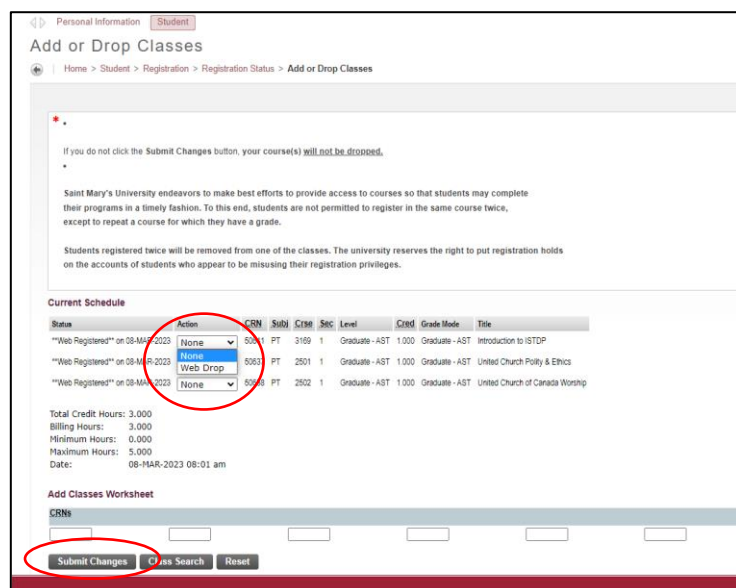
Personal Information Student

Add or Drop Classes

Home > Student > Registration > Registration Status > Add or Drop Classes

* •

If you do not click the Submit Changes button, your course(s) will not be dropped.

•

Saint Mary's University endeavors to make best efforts to provide access to courses so that students may complete their programs in a timely fashion. To this end, students are not permitted to register in the same course twice, except to repeat a course for which they have a grade.

Students registered twice will be removed from one of the classes. The university reserves the right to put registration holds on the accounts of students who appear to be misusing their registration privileges.

Current Schedule

| Status | Action | CRN | Subj | Crse | Sec | Level | Cred | Grade Mode | Title |
|---|---|---|---|---|---|---|---|---|---|
| **Web Registered** on 08-MAR-2023 | None | 50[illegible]1 | PT | 3169 | 1 | Graduate - AST | 1.000 | Graduate - AST | Introduction to ISTDP |
| **Web Registered** on 08-MAR-2023 | None / Web Drop | 5063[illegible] | PT | 2501 | 1 | Graduate - AST | 1.000 | Graduate - AST | United Church Polity & Ethics |
| **Web Registered** on 08-MAR-2023 | None | 50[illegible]8 | PT | 2502 | 1 | Graduate - AST | 1.000 | Graduate - AST | United Church of Canada Worship |

Total Credit Hours: 3.000
Billing Hours: 3.000
Minimum Hours: 0.000
Maximum Hours: 5.000
Date: 08-MAR-2023 08:01 am

Add Classes Worksheet

CRNs

Submit Changes Class Search Reset